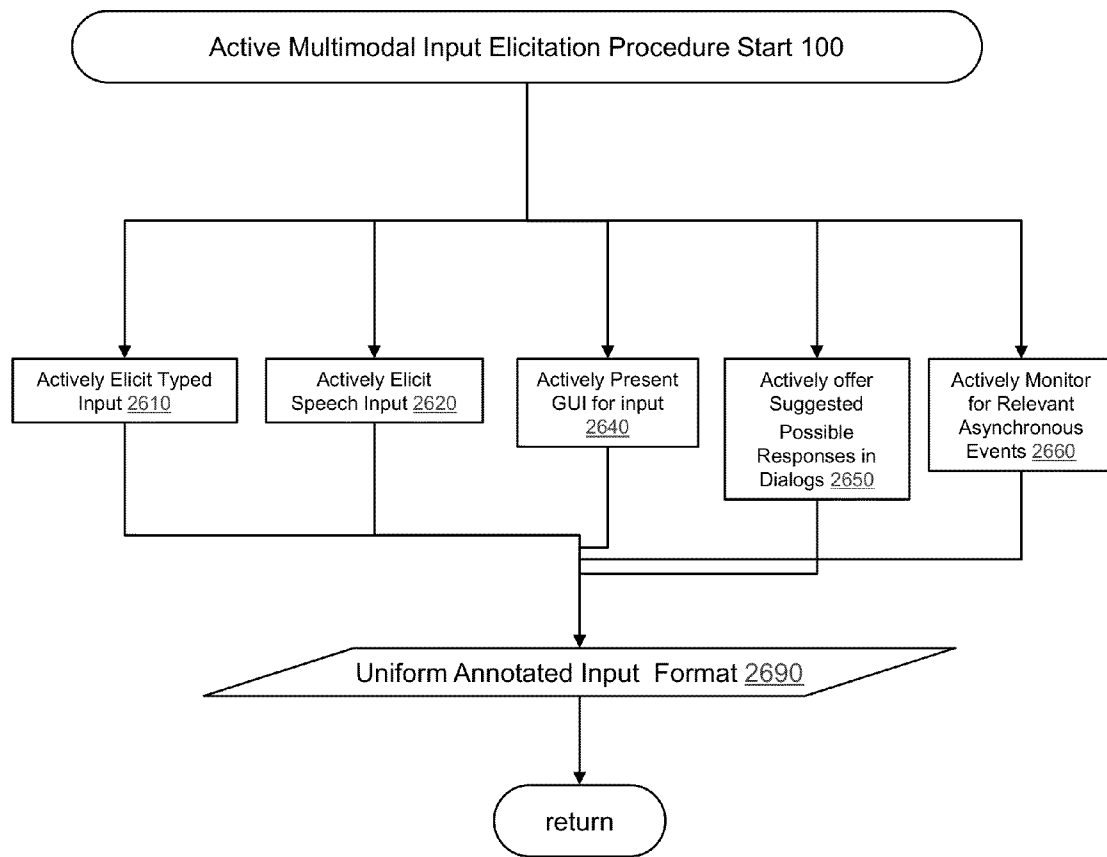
Active Multimodal Input Elicitation Procedure Start 100

Actively Elicit Typed Input 2610

Actively Elicit Speech Input 2620

Actively Present GUI for input 2640

Actively offer Suggested Possible Responses in Dialogs 2650

Actively Monitor for Relevant Asynchronous Events 2660

Uniform Annotated Input Format 2690

return